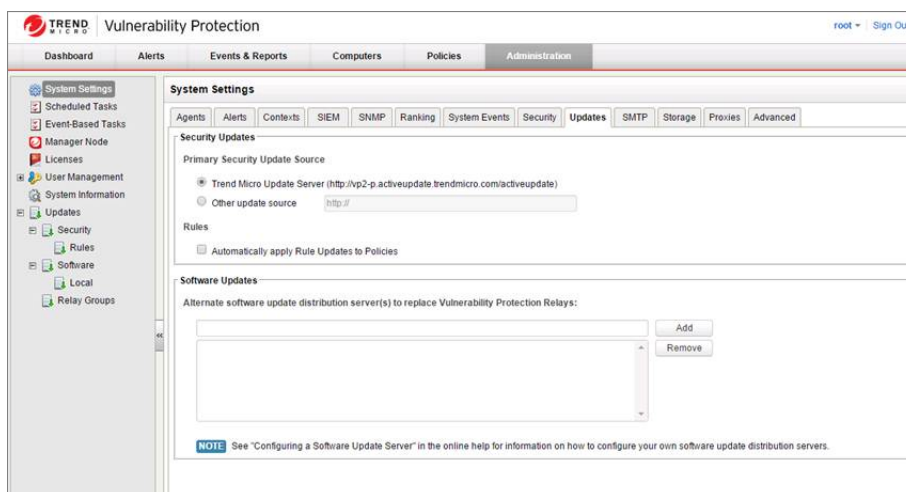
TREND MICRO Vulnerability Protection

root ▾ | Sign Ou

Dashboard Alerts Events & Reports Computers Policies Administration

System Settings
Scheduled Tasks
Event-Based Tasks
Manager Node
Licenses
User Management
System Information
Updates
Security
Rules
Software
Local
Relay Groups

System Settings

Agents Alerts Contexts SIEM SNMP Ranking System Events Security Updates SMTP Storage Proxies Advanced

Security Updates

Primary Security Update Source

Trend Micro Update Server (http://vp2-p.activeupdate.trendmicro.com/activeupdate)

Other update source http://

Rules

Automatically apply Rule Updates to Policies

Software Updates

Alternate software update distribution server(s) to replace Vulnerability Protection Relays:

Add

Remove

NOTE See "Configuring a Software Update Server" in the online help for information on how to configure your own software update distribution servers.